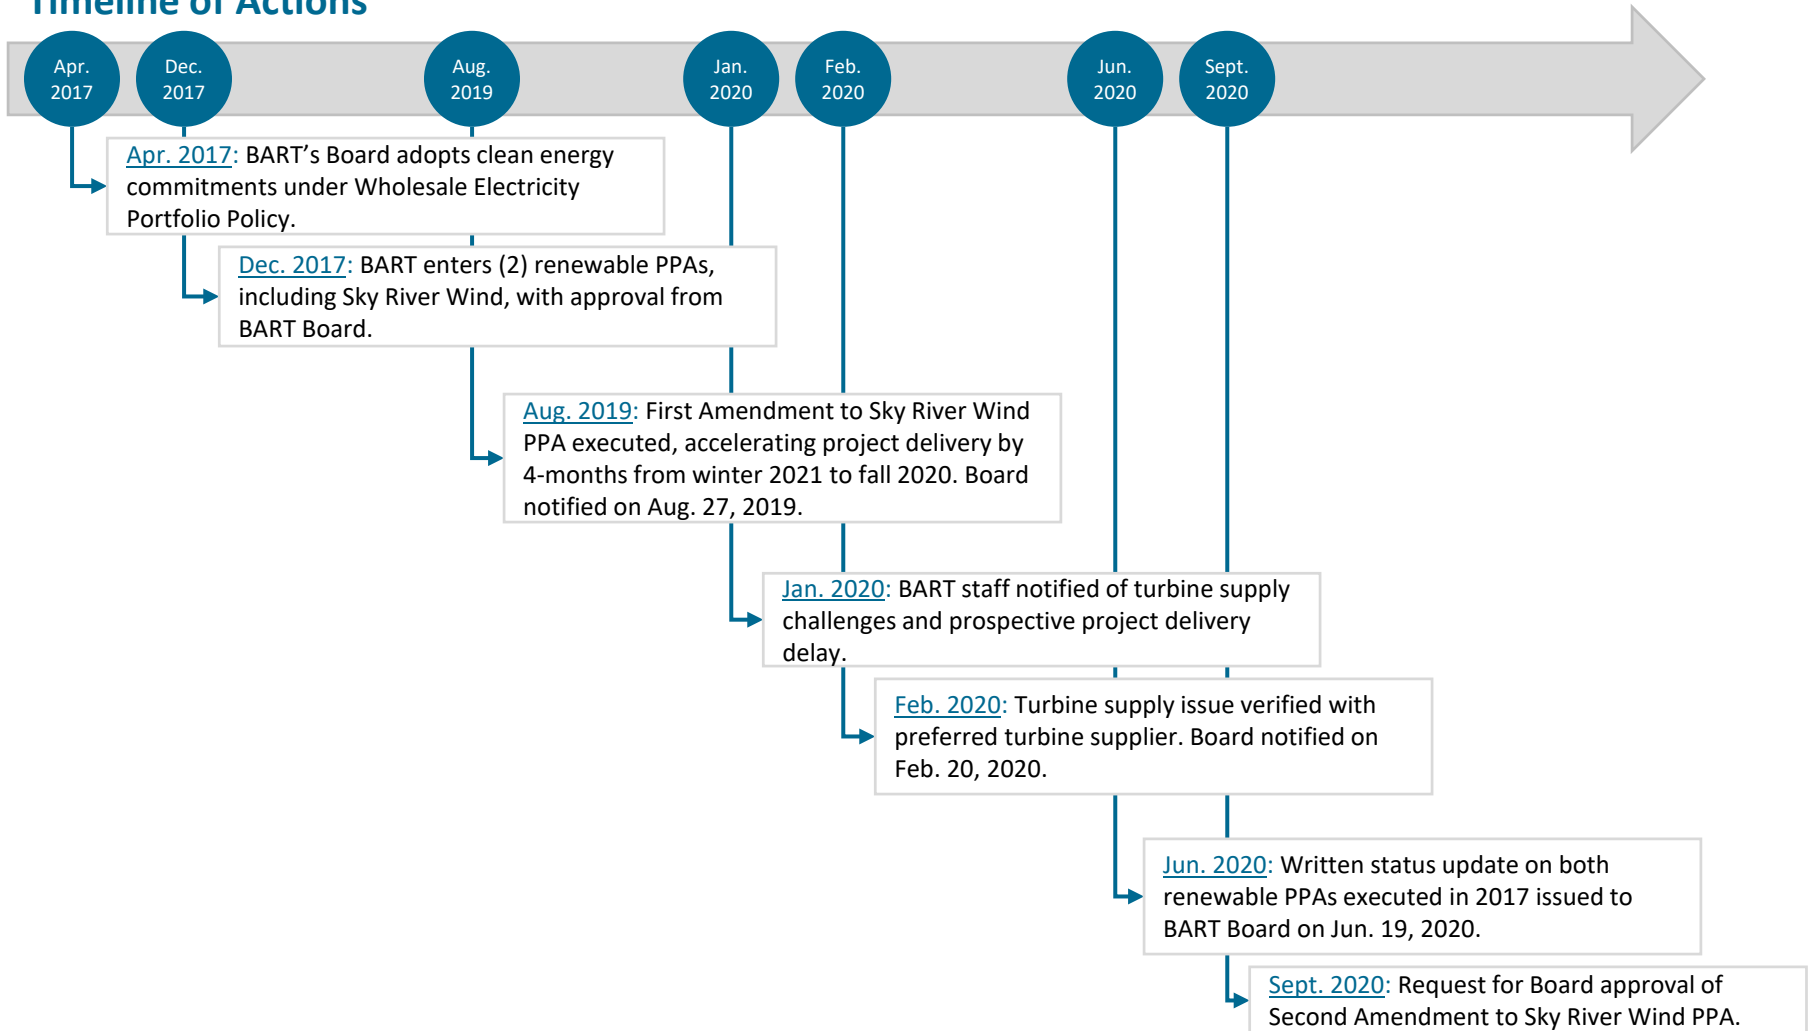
Timeline of Actions

Apr. 2017

Dec. 2017

Aug. 2019

Jan. 2020

Feb. 2020

Jun. 2020

Sept. 2020

Apr. 2017: BART's Board adopts clean energy commitments under Wholesale Electricity Portfolio Policy.

Dec. 2017: BART enters (2) renewable PPAs, including Sky River Wind, with approval from BART Board.

Aug. 2019: First Amendment to Sky River Wind PPA executed, accelerating project delivery by 4-months from winter 2021 to fall 2020. Board notified on Aug. 27, 2019.

Jan. 2020: BART staff notified of turbine supply challenges and prospective project delivery delay.

Feb. 2020: Turbine supply issue verified with preferred turbine supplier. Board notified on Feb. 20, 2020.

Jun. 2020: Written status update on both renewable PPAs executed in 2017 issued to BART Board on Jun. 19, 2020.

Sept. 2020: Request for Board approval of Second Amendment to Sky River Wind PPA.